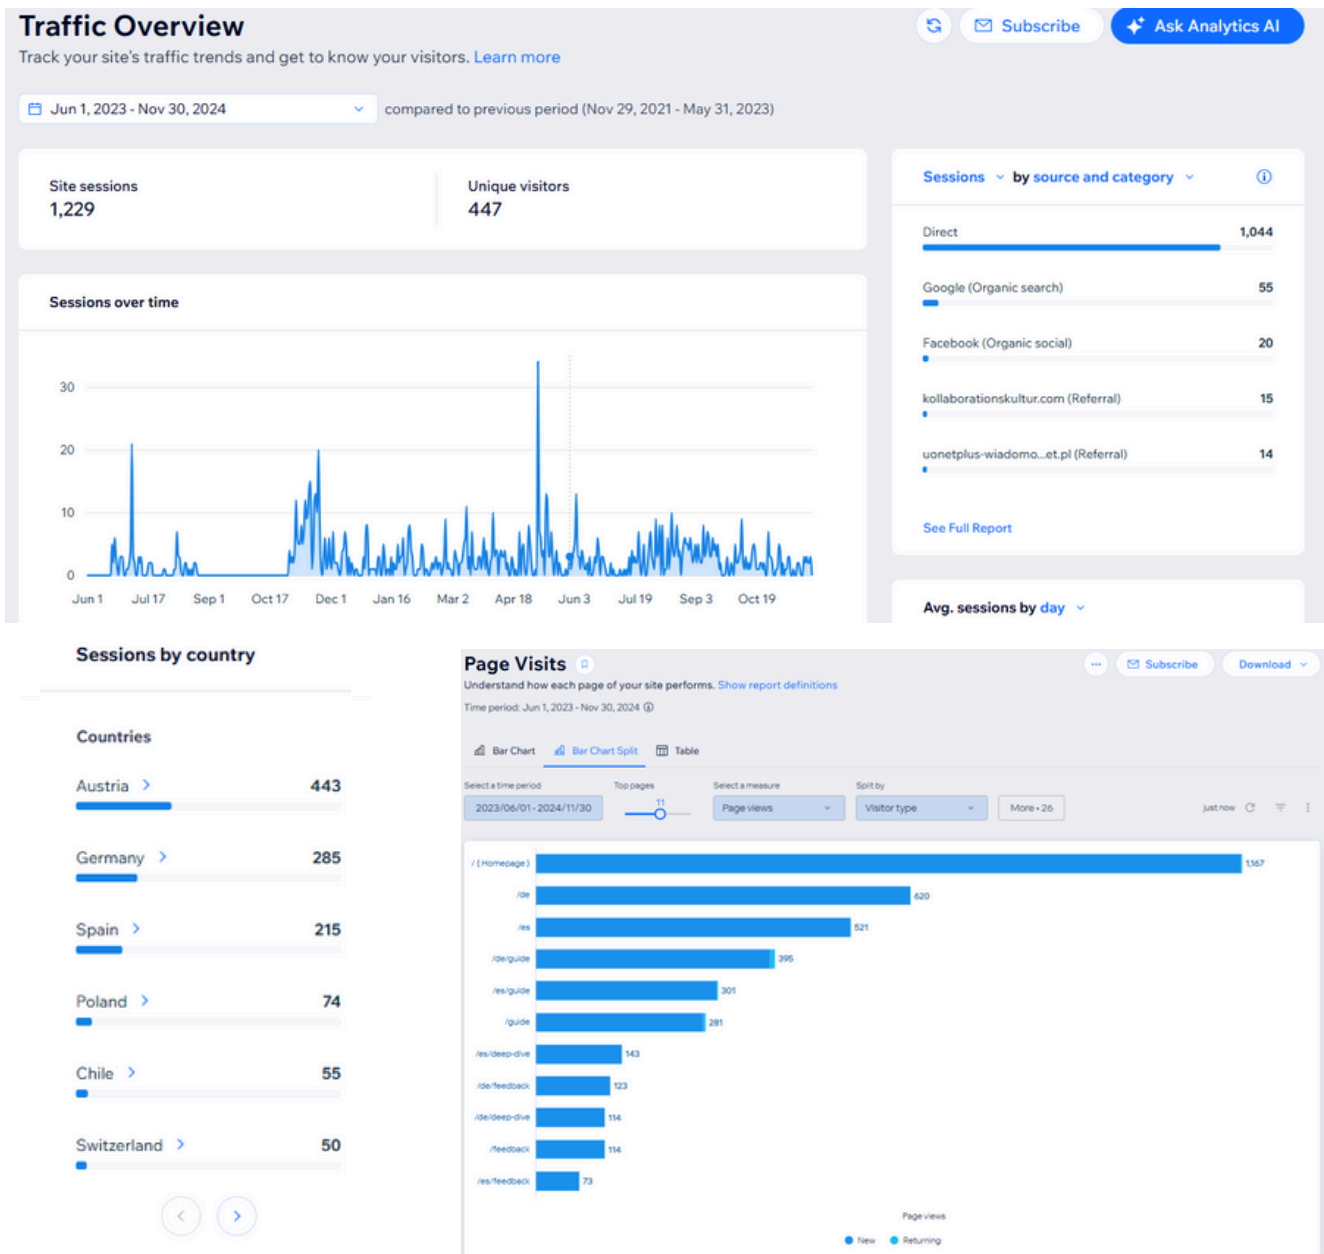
Traffic Overview
Track your site's traffic trends and get to know your visitors. Learn more

Subscribe
Ask Analytics AI

Jun 1, 2023 - Nov 30, 2024
compared to previous period (Nov 29, 2021 - May 31, 2023)

Site sessions
1,229

Unique visitors
447

Sessions over time

30
20
10
0
Jun 1 Jul 17 Sep 1 Oct 17 Dec 1 Jan 16 Mar 2 Apr 18 Jun 3 Jul 19 Sep 3 Oct 19

Sessions by source and category

| | |
|---|---|
| Direct | 1,044 |
| Google (Organic search) | 55 |
| Facebook (Organic social) | 20 |
| kollaborationskultur.com (Referral) | 15 |
| uonetplus-wiadomo...et.pl (Referral) | 14 |

See Full Report

Avg. sessions by day

Sessions by country

Countries

| | |
|---|---|
| Austria | 443 |
| Germany | 285 |
| Spain | 215 |
| Poland | 74 |
| Chile | 55 |
| Switzerland | 50 |

Page Visits
Understand how each page of your site performs. Show report definitions
Time period: Jun 1, 2023 - Nov 30, 2024

Subscribe
Download

Bar Chart
Bar Chart Split
Table

Select a time period
2023/06/01 - 2024/11/30
Top pages
11
Select a measure
Page views
Split by
Visitor type
More • 26
just now

| | |
|---|---|
| / (Homepage) | 1,167 |
| /de | 620 |
| /es | 521 |
| /de/guide | 395 |
| /es/guide | 301 |
| /guide | 281 |
| /es/deep-dive | 143 |
| /de/feedback | 123 |
| /de/deep-dive | 114 |
| /feedback | 114 |
| /es/feedback | 73 |

Page views
New Returning